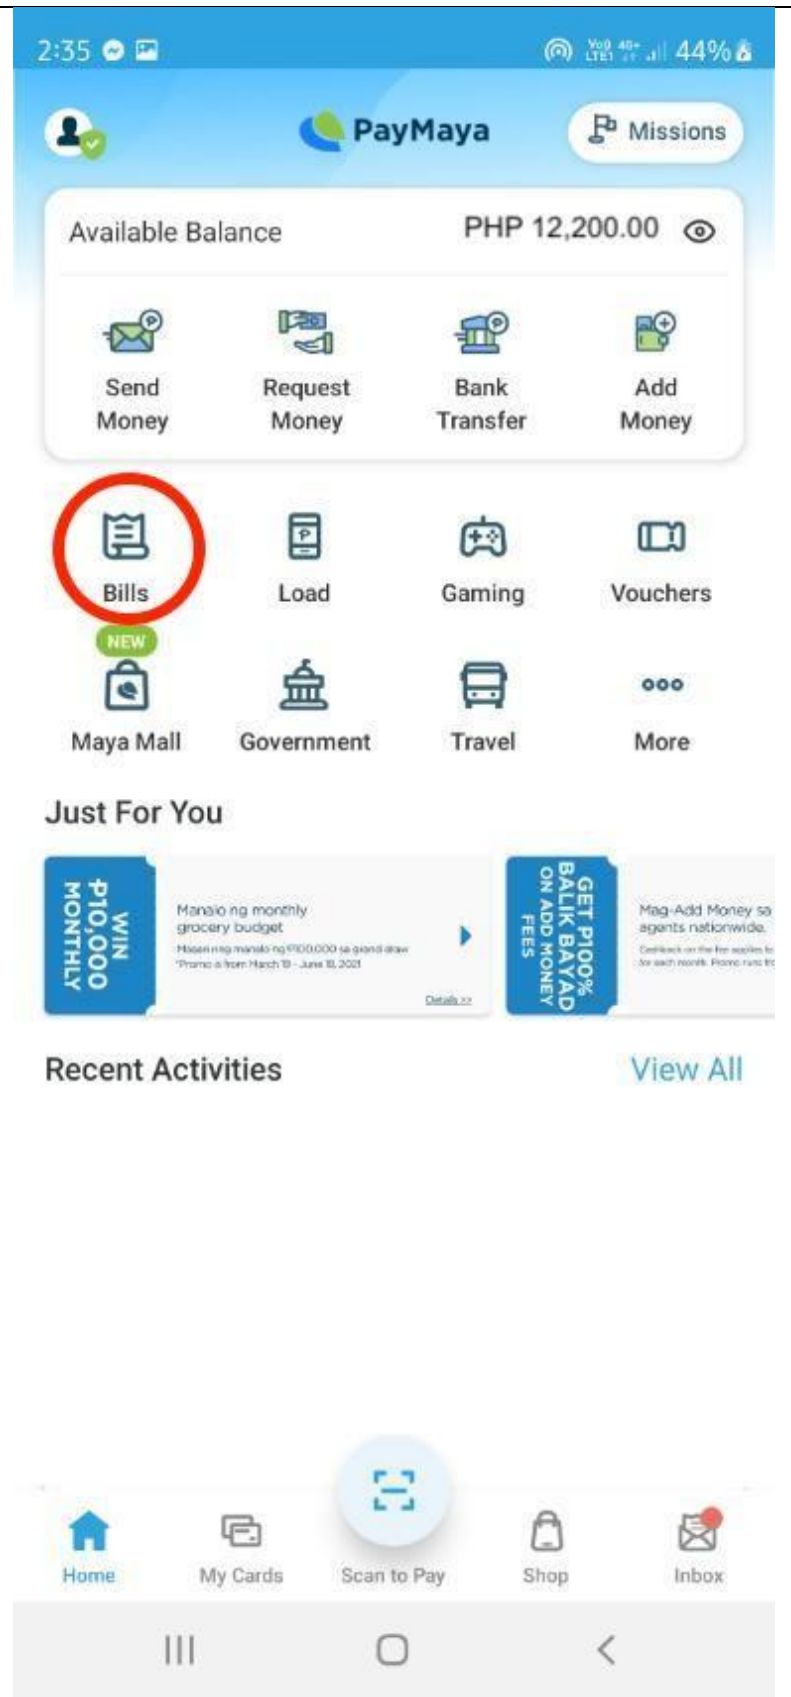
2:35

44%

PayMaya

Missions

Available Balance

PHP 12,200.00

Send Money

Request Money

Bank Transfer

Add Money

Bills

Load

Gaming

Vouchers

NEW

Maya Mall

Government

Travel

More

Just For You

WIN ₱10,000 MONTHLY

Manalo ng monthly grocery budget

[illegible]

Details >>

GET P100% BALIK BAYAD ON ADD MONEY FEES

Mag-Add Money sa agents nationwide.

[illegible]

Recent Activities

View All

Home

My Cards

Scan to Pay

Shop

Inbox